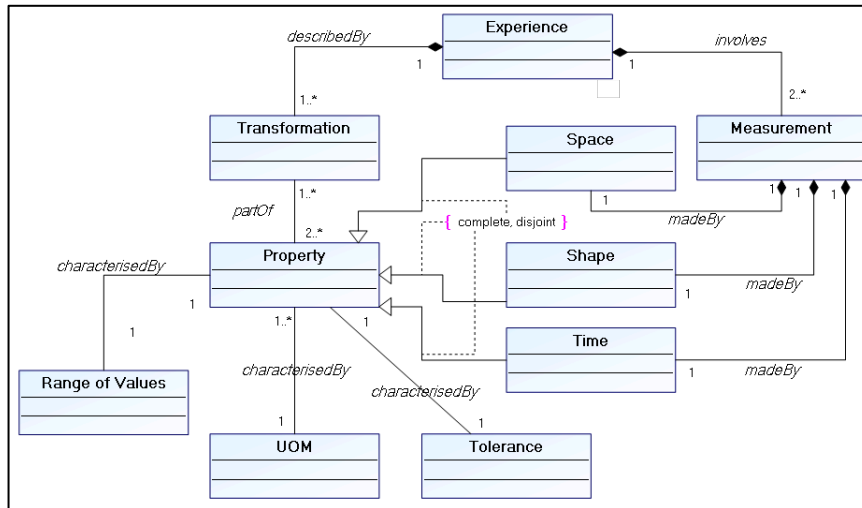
Experience

describedBy

1

involves

1

1..*

2..*

Transformation

Space

Measurement

1..*

1

1

1

1

partOf

madeBy

2..*

{ complete, disjoint }

characterisedBy

Property

Shape

1

1

madeBy

1

1..*

1

Time

Range of Values

characterisedBy

1

madeBy

characterisedBy

1

1

UOM

Tolerance